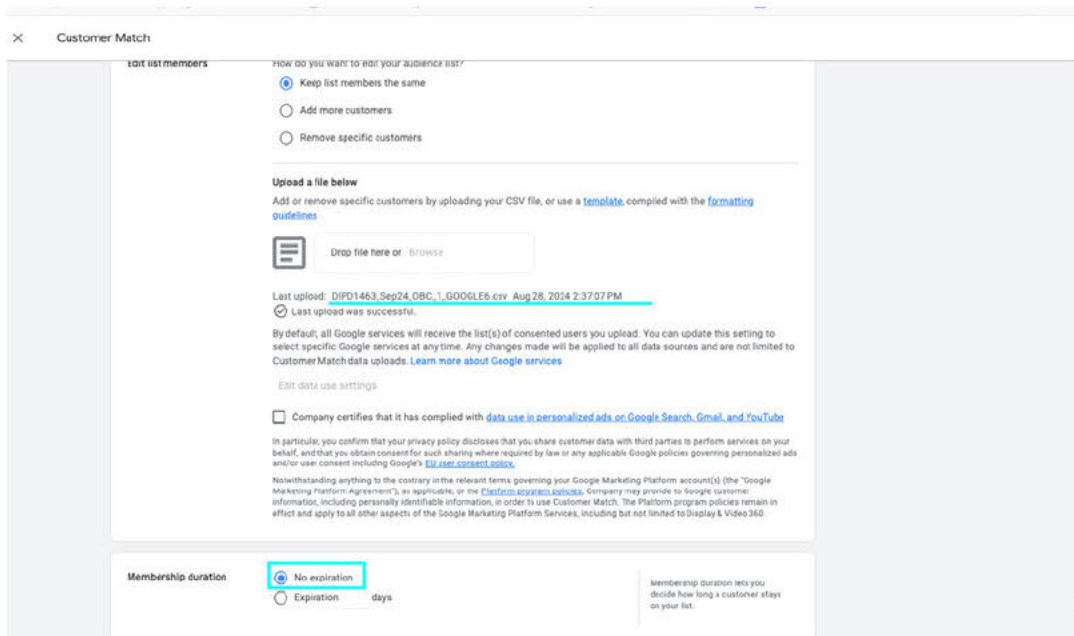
× Customer Match

Edit list members

How do you want to edit your audience list?

Keep list members the same

Add more customers

Remove specific customers

Upload a file below

Add or remove specific customers by uploading your CSV file, or use a template, compiled with the formatting guidelines

Drop file here or Browse

Last upload: DIPD1463_Sep24_OBC_1_GOOGLE6.csv Aug 28, 2024 2:37:07 PM

Last upload was successful.

By default, all Google services will receive the list(s) of consented users you upload. You can update this setting to select specific Google services at any time. Any changes made will be applied to all data sources and are not limited to Customer Match data uploads. Learn more about Google services

Edit data use settings

Company certifies that it has complied with data use in personalized ads on Google Search, Gmail, and YouTube

In particular, you confirm that your privacy policy discloses that you share customer data with third parties to perform services on your behalf, and that you obtain consent for such sharing where required by law or any applicable Google policies governing personalized ads and/or user consent including Google's EU user consent policy.

Notwithstanding anything to the contrary in the relevant terms governing your Google Marketing Platform account(s) (the "Google Marketing Platform Agreement"), as applicable, or the Platform program policies, Company may provide to Google customer information, including personally identifiable information, in order to use Customer Match. The Platform program policies remain in effect and apply to all other aspects of the Google Marketing Platform Services, including but not limited to Display & Video 360.

Membership duration

No expiration

Expiration days

Membership duration lets you decide how long a customer stays on your list.